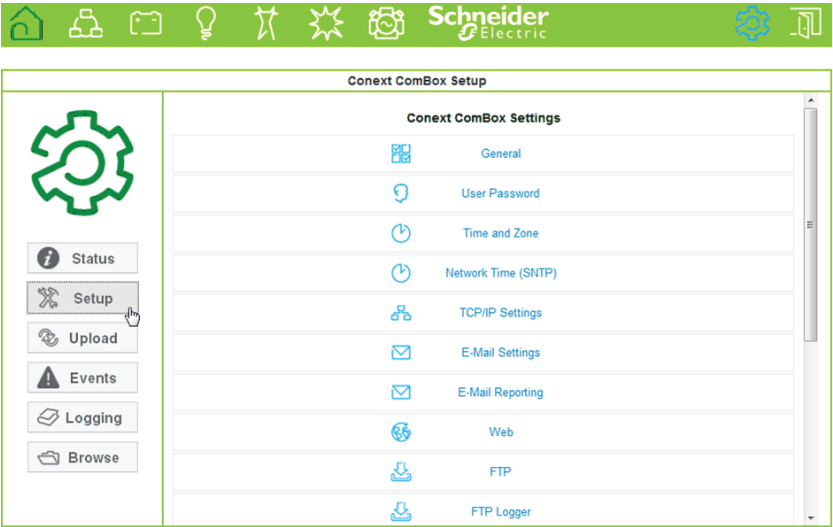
Schneider Electric

Conext ComBox Setup

Status
Setup
Upload
Events
Logging
Browse

Conext ComBox Settings

General
User Password
Time and Zone
Network Time (SNTP)
TCP/IP Settings
E-Mail Settings
E-Mail Reporting
Web
FTP
FTP Logger